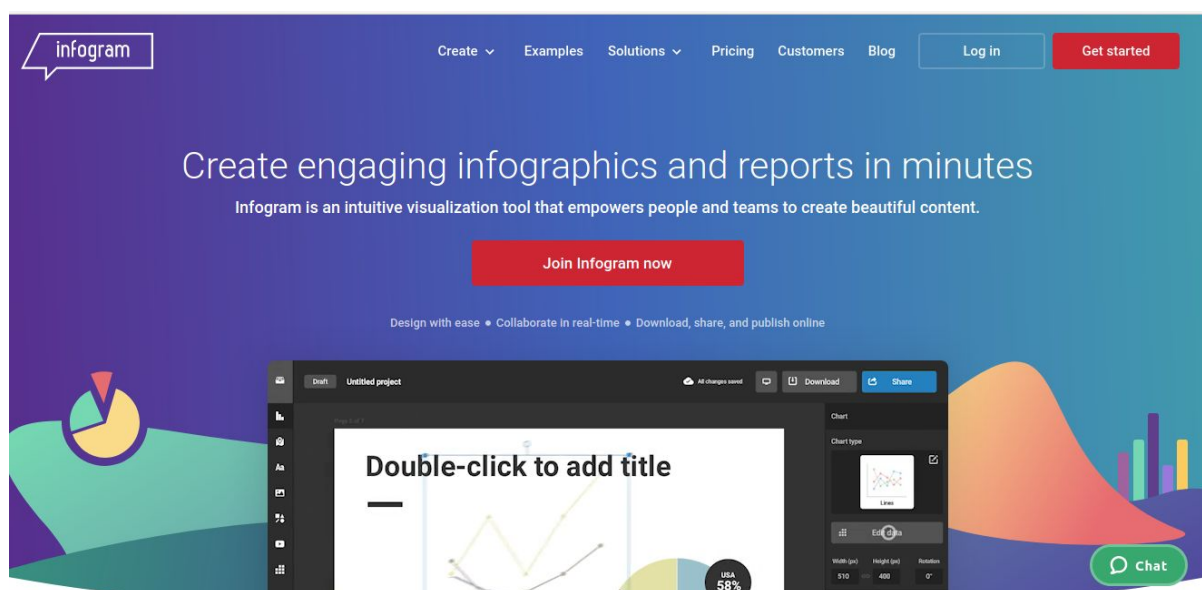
infogram

Create Examples Solutions Pricing Customers Blog Log in Get started

Create engaging infographics and reports in minutes

Infogram is an intuitive visualization tool that empowers people and teams to create beautiful content.

Join Infogram now

Design with ease • Collaborate in real-time • Download, share, and publish online

Draft Untitled project All changes saved Download Share

Chart

Chart type

Lines

Edit data

Width (px) Height (px) Rotation
510 480 0°

Page 1 of 1

Double-click to add title

USA
58%

Chat